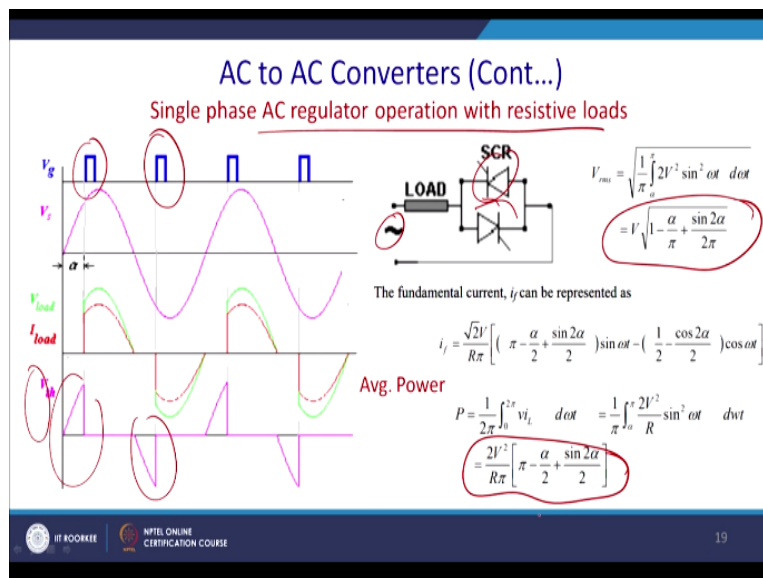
AC to AC Converters (Cont…)

Single phase AC regulator operation with resistive loads

$V_g$

$V_s$

$\alpha$

$V_{load}$

$I_{load}$

$V_{th}$

LOAD

SCR

$V_{rms} = \sqrt{\frac{1}{\pi}\int_{\alpha}^{\pi} 2V^2 \sin^2 \omega t \quad d\omega t}$

$= V\sqrt{1 - \frac{\alpha}{\pi} + \frac{\sin 2\alpha}{2\pi}}$

The fundamental current, $i_f$ can be represented as

$i_f = \frac{\sqrt{2}V}{R\pi}\left[ \left( \pi - \frac{\alpha}{2} + \frac{\sin 2\alpha}{2} \right)\sin\omega t - \left( \frac{1}{2} - \frac{\cos 2\alpha}{2} \right)\cos\omega t \right]$

Avg. Power

$P = \frac{1}{2\pi}\int_{0}^{2\pi} vi_L \quad d\omega t \quad = \frac{1}{\pi}\int_{\alpha}^{\pi} \frac{2V^2}{R}\sin^2 \omega t \quad dwt$

$= \frac{2V^2}{R\pi}\left[ \pi - \frac{\alpha}{2} + \frac{\sin 2\alpha}{2} \right]$

IIT ROORKEE

NPTEL ONLINE CERTIFICATION COURSE

19